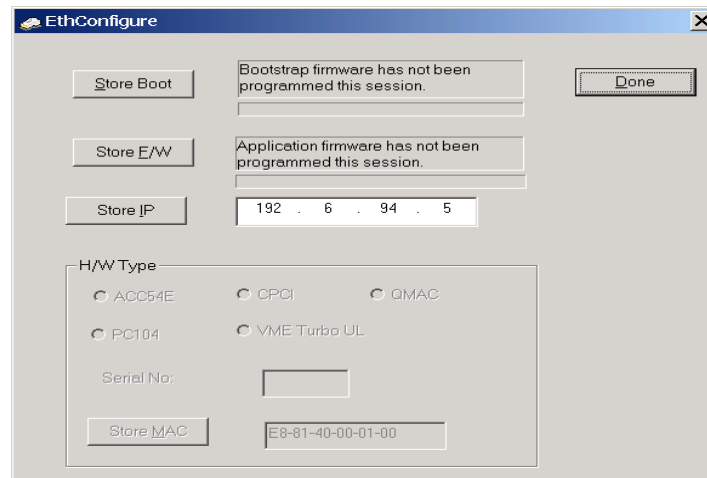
EthConfigure

Store Boot

Bootstrap firmware has not been programmed this session.

Done

Store F/W

Application firmware has not been programmed this session.

Store IP

192 . 6 . 94 . 5

H/W Type

ACC54E

CPCI

QMAC

PC104

VME Turbo UL

Serial No:

Store MAC

E8-81-40-00-01-00